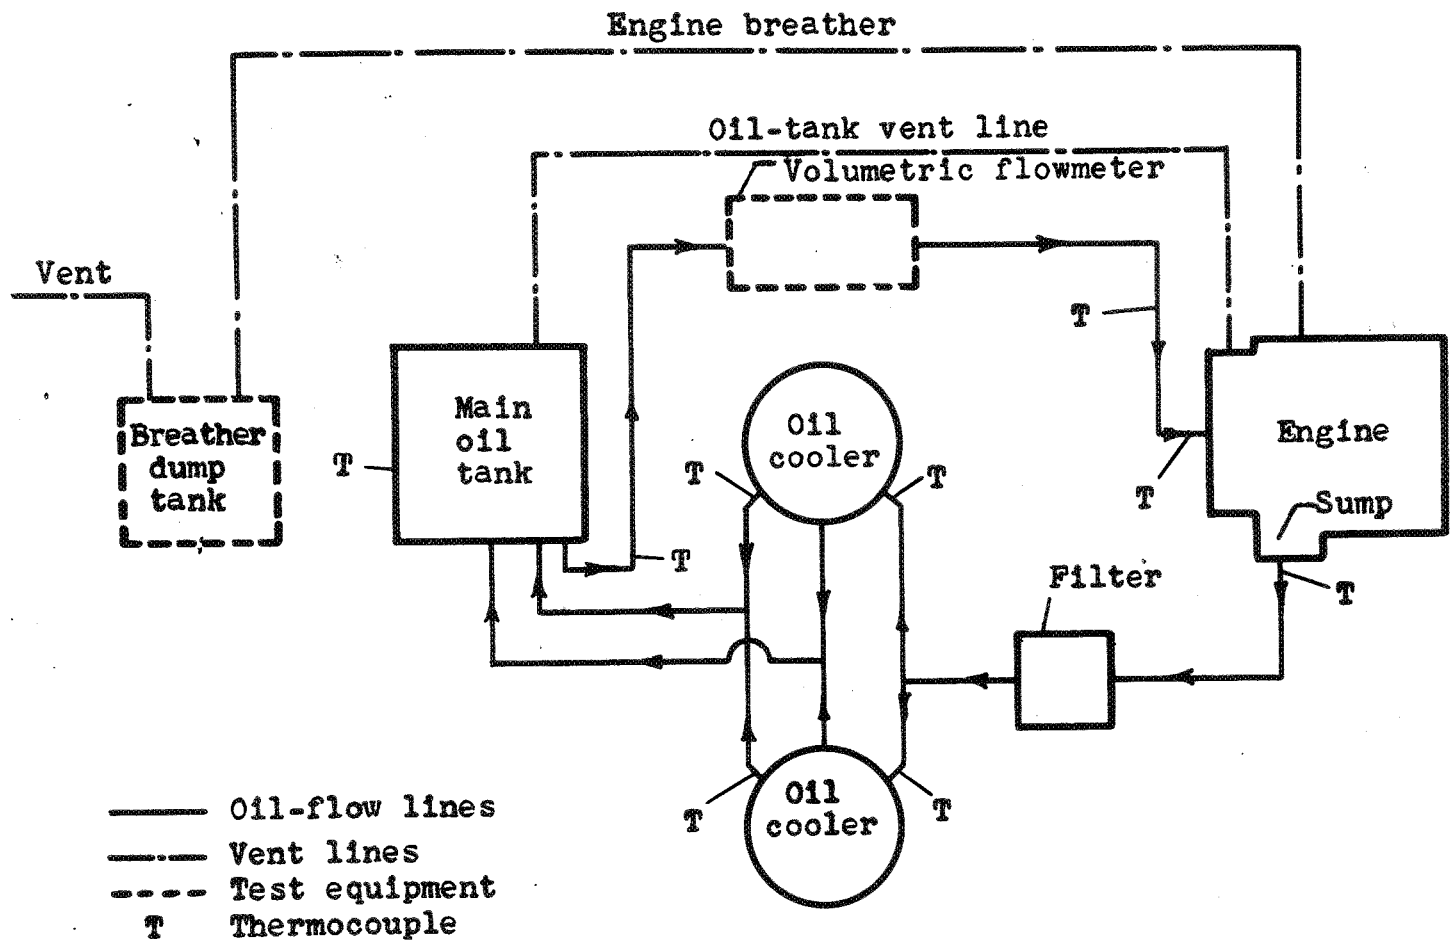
Engine breather

Oil-tank vent line

Volumetric flowmeter

Vent

Breather dump tank

T

Main oil tank

T

Oil cooler

T

T

T

Engine

T

Sump

T

Filter

T

Oil cooler

T

Oil-flow lines
Vent lines
Test equipment
T Thermocouple